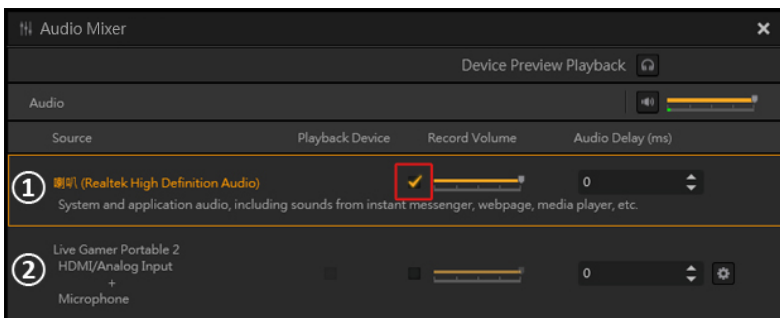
Audio Mixer

Device Preview Playback

Audio

| Source | Playback Device | Record Volume | Audio Delay (ms) |
|---|---|---|---|
| ① 喇叭 (Realtek High Definition Audio) System and application audio, including sounds from instant messenger, webpage, media player, etc. | | | 0 |
| ② Live Gamer Portable 2 HDMI/Analog Input + Microphone | | | 0 |